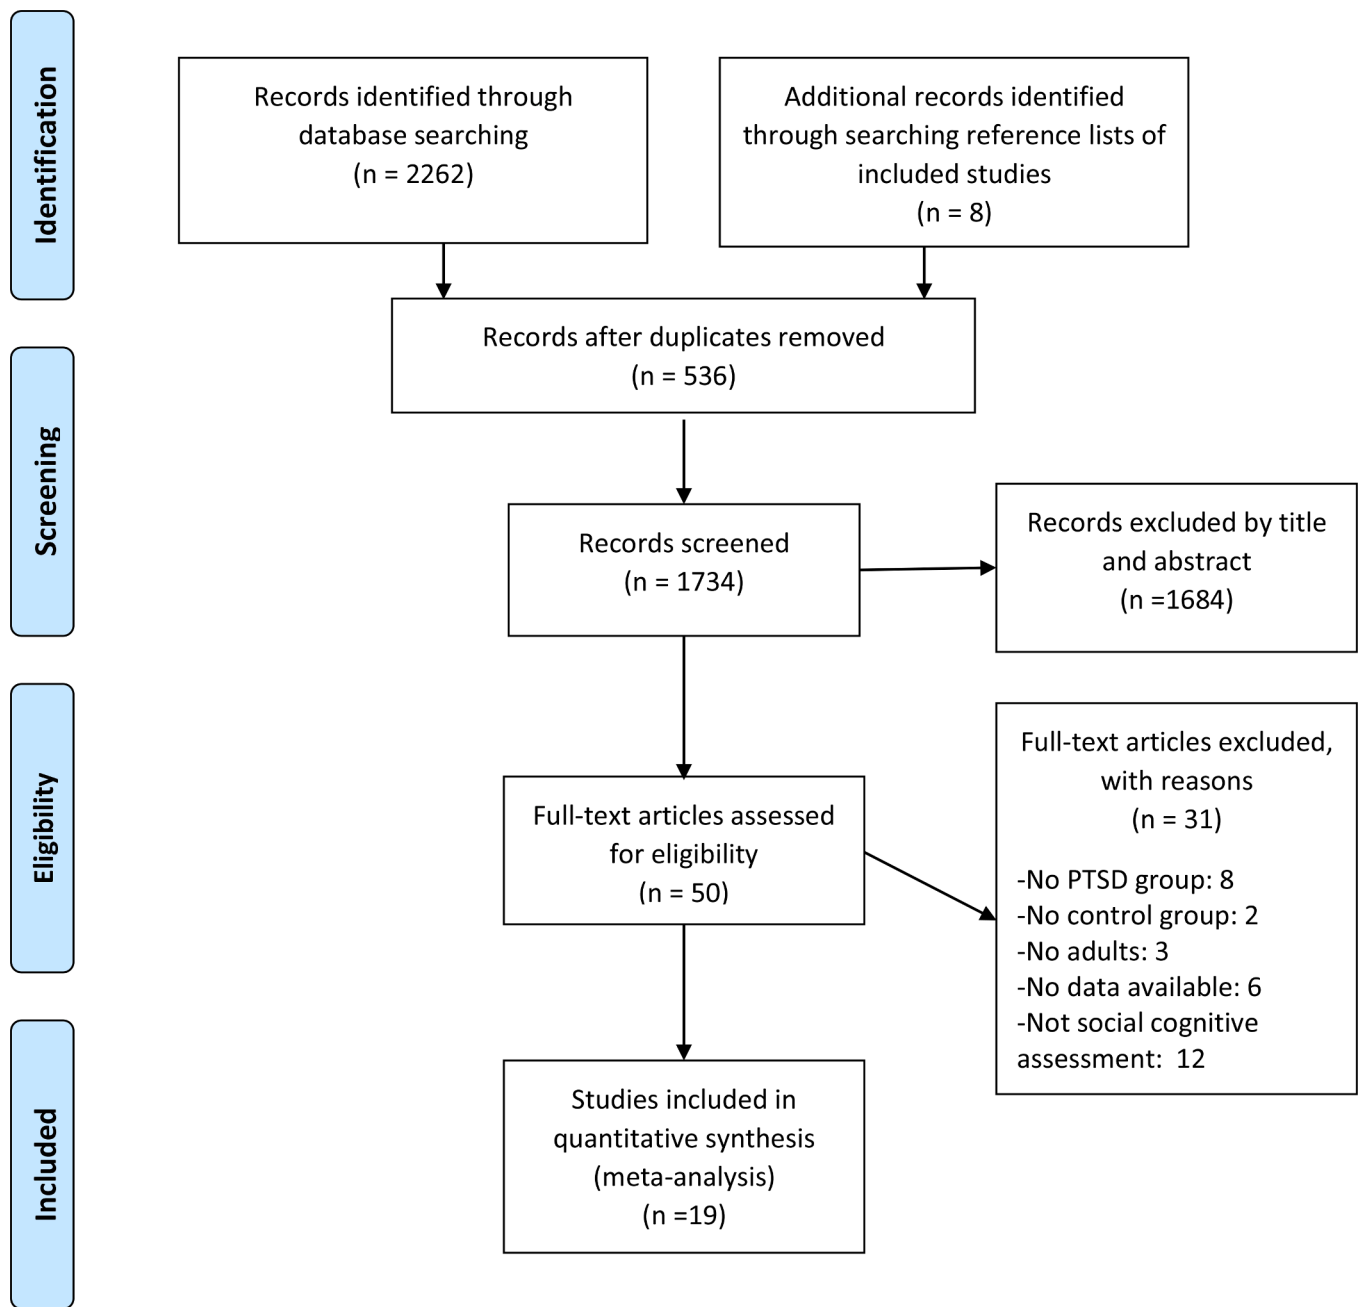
Identification

Records identified through database searching (n = 2262)

Additional records identified through searching reference lists of included studies (n = 8)

Records after duplicates removed (n = 536)

Screening

Records screened (n = 1734)

Records excluded by title and abstract (n =1684)

Eligibility

Full-text articles assessed for eligibility (n = 50)

Full-text articles excluded, with reasons (n = 31)

-No PTSD group: 8
-No control group: 2
-No adults: 3
-No data available: 6
-Not social cognitive assessment: 12

Included

Studies included in quantitative synthesis (meta-analysis) (n =19)